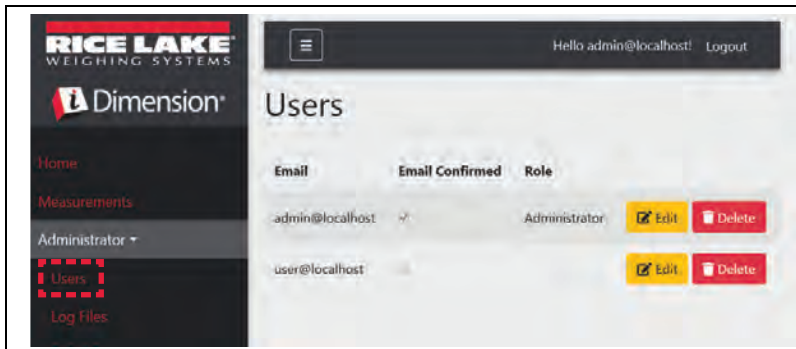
RICE LAKE
WEIGHING SYSTEMS

Dimension

Home

Measurements

Administrator

Users

Log Files

Hello admin@localhost! Logout

Users

| Email | Email Confirmed | Role | | |
|---|---|---|---|---|
| admin@localhost | ✓ | Administrator | Edit | Delete |
| user@localhost | | | Edit | Delete |